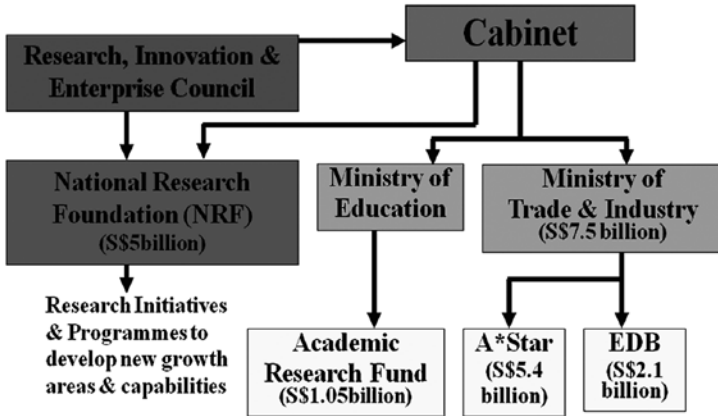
Cabinet

Research, Innovation & Enterprise Council

National Research Foundation (NRF) (S$5billion)

Ministry of Education

Ministry of Trade & Industry (S$7.5 billion)

Research Initiatives & Programmes to develop new growth areas & capabilities

Academic Research Fund (S$1.05billion)

A*Star (S$5.4 billion)

EDB (S$2.1 billion)